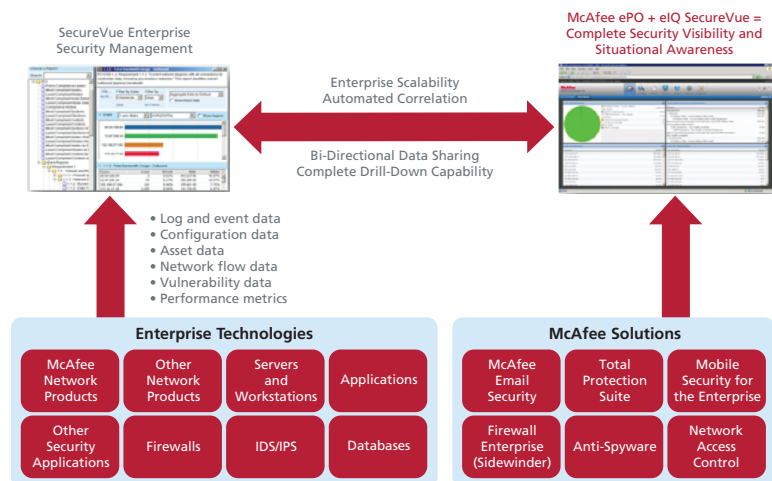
SecureVue Enterprise Security Management

McAfee ePO + eIQ SecureVue = Complete Security Visibility and Situational Awareness

Enterprise Scalability
Automated Correlation

Bi-Directional Data Sharing
Complete Drill-Down Capability

• Log and event data
• Configuration data
• Asset data
• Network flow data
• Vulnerability data
• Performance metrics

Enterprise Technologies

McAfee Network Products

Other Network Products

Servers and Workstations

Applications

Other Security Applications

Firewalls

IDS/IPS

Databases

McAfee Solutions

McAfee Email Security

Total Protection Suite

Mobile Security for the Enterprise

Firewall Enterprise (Sidewinder)

Anti-Spyware

Network Access Control